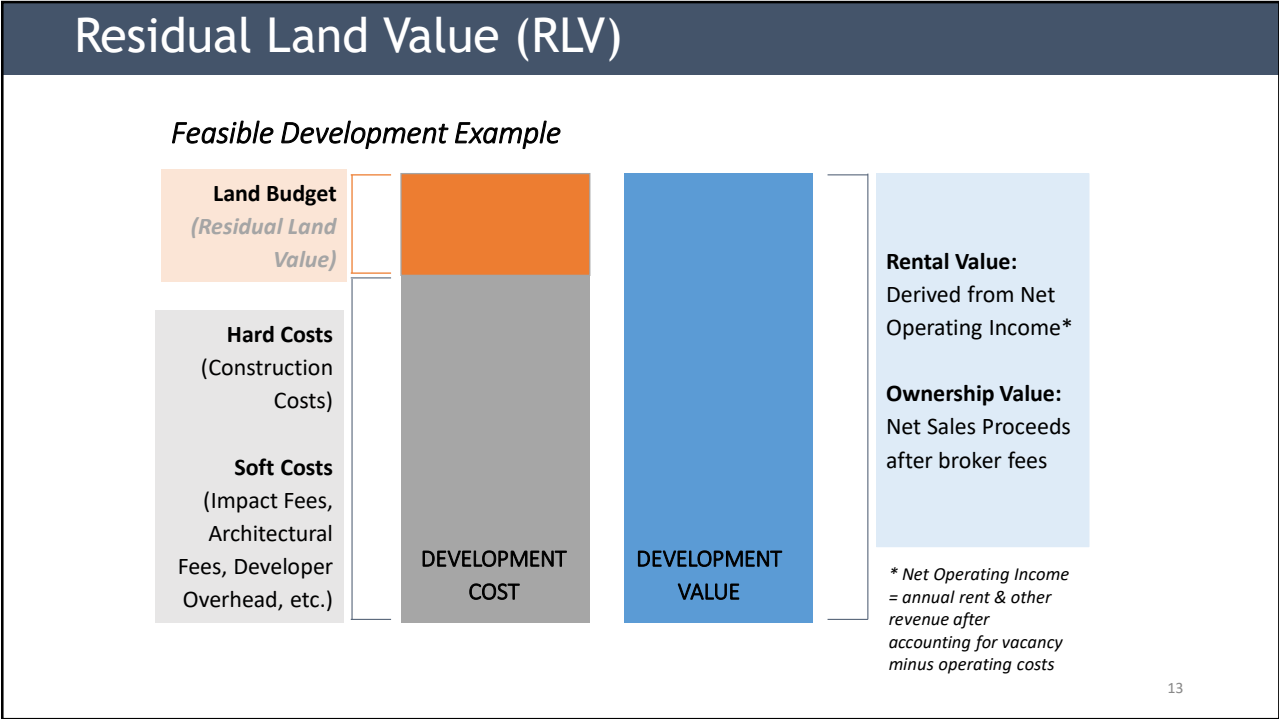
Residual Land Value (RLV)

Feasible Development Example

Land Budget
(Residual Land Value)

Hard Costs
(Construction Costs)

Soft Costs
(Impact Fees, Architectural Fees, Developer Overhead, etc.)

DEVELOPMENT COST

DEVELOPMENT VALUE

Rental Value:
Derived from Net Operating Income*

Ownership Value:
Net Sales Proceeds after broker fees

* Net Operating Income = annual rent & other revenue after accounting for vacancy minus operating costs

13